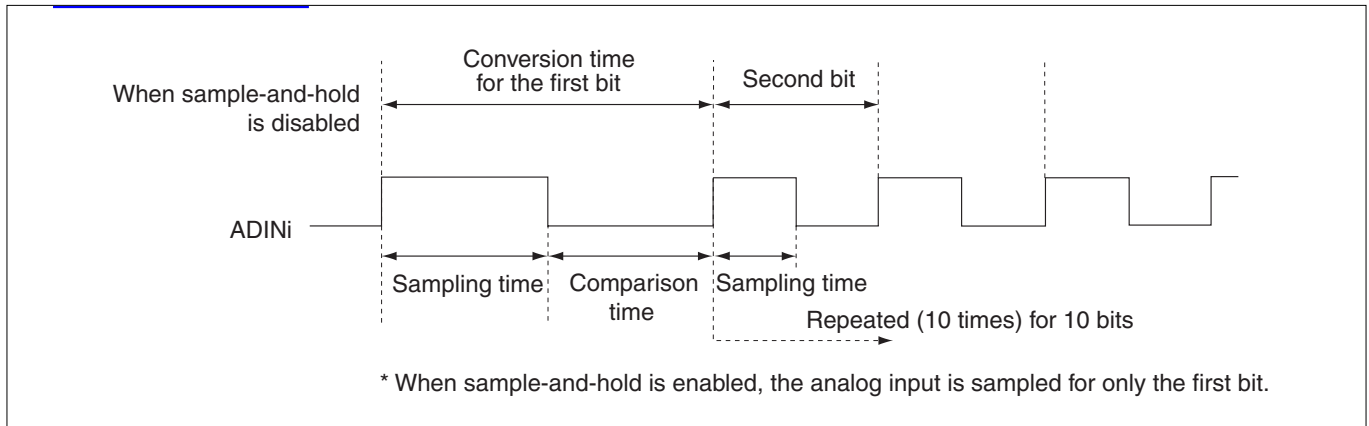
Conversion time for the first bit

Second bit

When sample-and-hold is disabled

ADINi

Sampling time

Comparison time

Sampling time

Repeated (10 times) for 10 bits

* When sample-and-hold is enabled, the analog input is sampled for only the first bit.